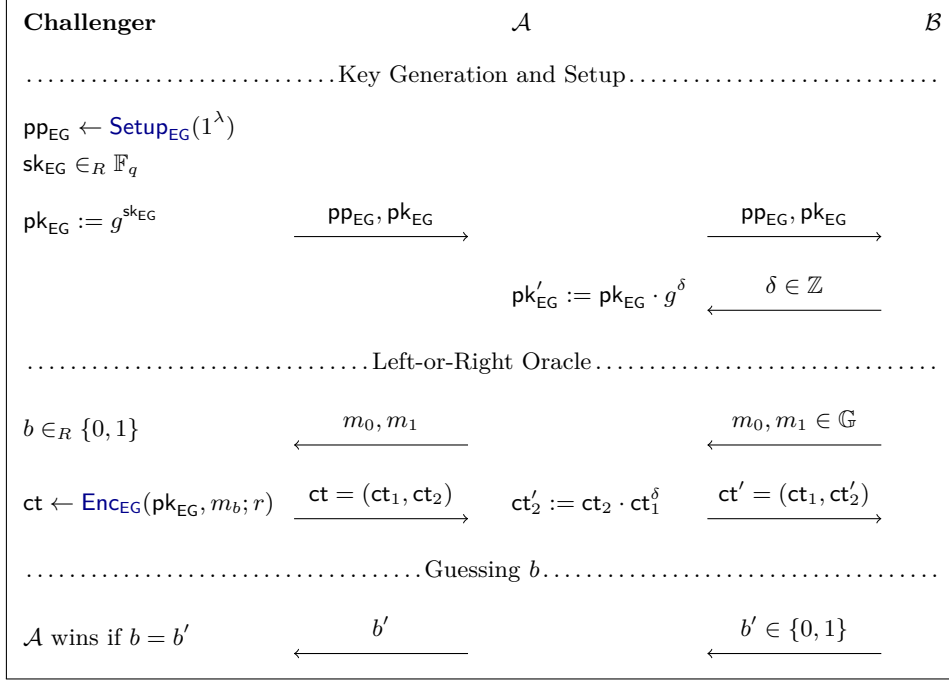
**Challenger** $\mathcal{A}$ $\mathcal{B}$

..........................Key Generation and Setup..........................

$\mathsf{pp}_{\mathsf{EG}} \leftarrow \mathsf{Setup}_{\mathsf{EG}}(1^{\lambda})$
$\mathsf{sk}_{\mathsf{EG}} \in_R \mathbb{F}_q$

$\mathsf{pk}_{\mathsf{EG}} := g^{\mathsf{sk}_{\mathsf{EG}}}$ $\xrightarrow{\mathsf{pp}_{\mathsf{EG}}, \mathsf{pk}_{\mathsf{EG}}}$ $\xrightarrow{\mathsf{pp}_{\mathsf{EG}}, \mathsf{pk}_{\mathsf{EG}}}$

$\mathsf{pk}'_{\mathsf{EG}} := \mathsf{pk}_{\mathsf{EG}} \cdot g^{\delta}$ $\xleftarrow{\delta \in \mathbb{Z}}$

..........................Left-or-Right Oracle..........................

$b \in_R \{0,1\}$ $\xleftarrow{m_0, m_1}$ $\xleftarrow{m_0, m_1 \in \mathbb{G}}$

$\mathsf{ct} \leftarrow \mathsf{Enc}_{\mathsf{EG}}(\mathsf{pk}_{\mathsf{EG}}, m_b; r)$ $\xrightarrow{\mathsf{ct} = (\mathsf{ct}_1, \mathsf{ct}_2)}$ $\mathsf{ct}'_2 := \mathsf{ct}_2 \cdot \mathsf{ct}_1^{\delta}$ $\xrightarrow{\mathsf{ct}' = (\mathsf{ct}_1, \mathsf{ct}'_2)}$

..........................Guessing $b$..........................

$\mathcal{A}$ wins if $b = b'$ $\xleftarrow{b'}$ $\xleftarrow{b' \in \{0,1\}}$